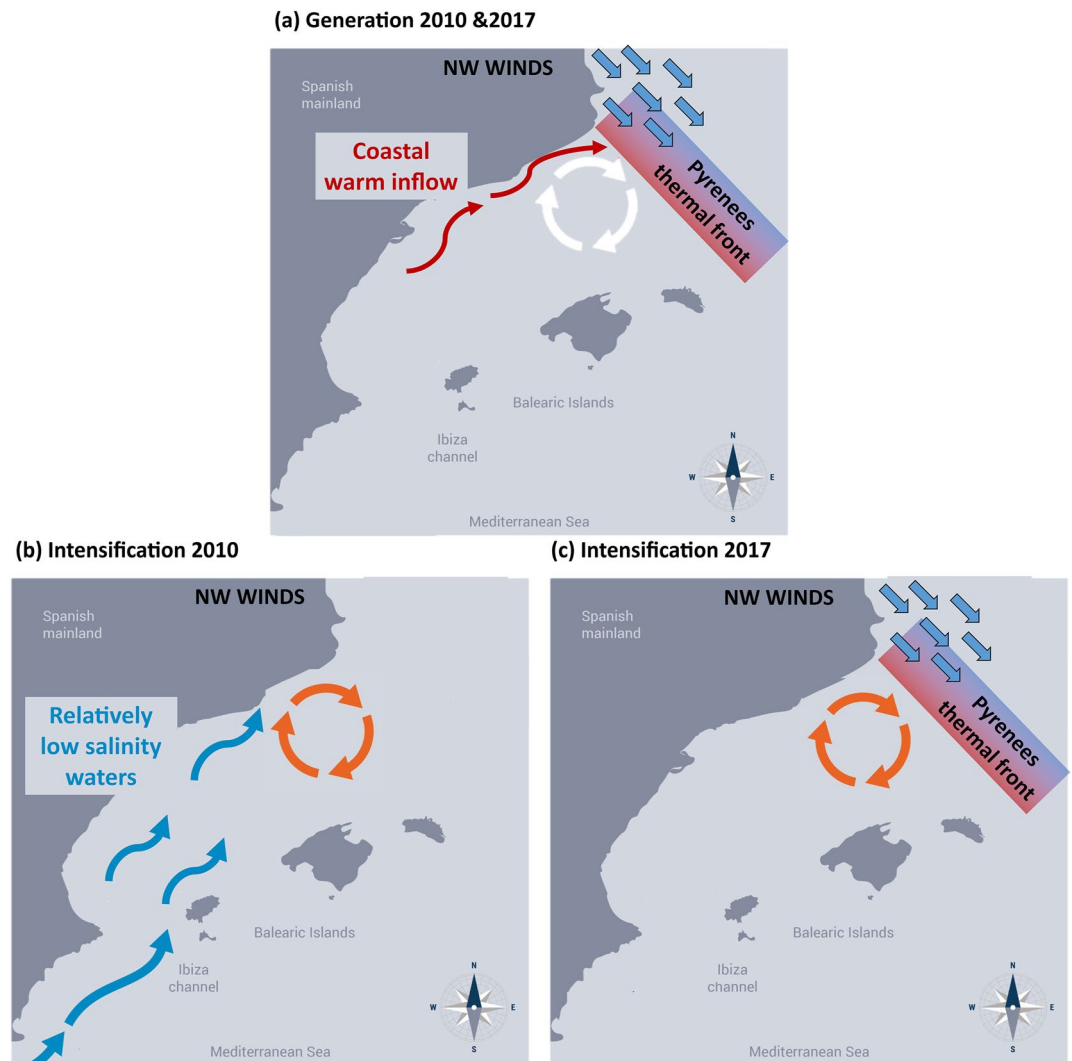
(a) Generation 2010 &2017

NW WINDS

Spanish mainland

Coastal warm inflow

Pyrenees thermal front

Balearic Islands

Ibiza channel

N
W
E
S

Mediterranean Sea

(b) Intensification 2010

NW WINDS

Spanish mainland

Relatively low salinity waters

Balearic Islands

Ibiza channel

N
W
E
S

Mediterranean Sea

(c) Intensification 2017

NW WINDS

Spanish mainland

Pyrenees thermal front

Balearic Islands

Ibiza channel

N
W
E
S

Mediterranean Sea